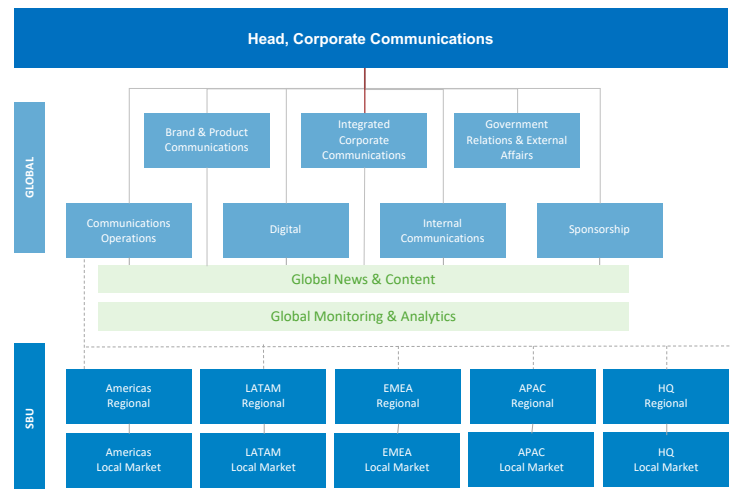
Head, Corporate Communications

GLOBAL

Brand & Product Communications

Integrated Corporate Communications

Government Relations & External Affairs

Communications Operations

Digital

Internal Communications

Sponsorship

Global News & Content

Global Monitoring & Analytics

SBU

Americas Regional

LATAM Regional

EMEA Regional

APAC Regional

HQ Regional

Americas Local Market

LATAM Local Market

EMEA Local Market

APAC Local Market

HQ Local Market